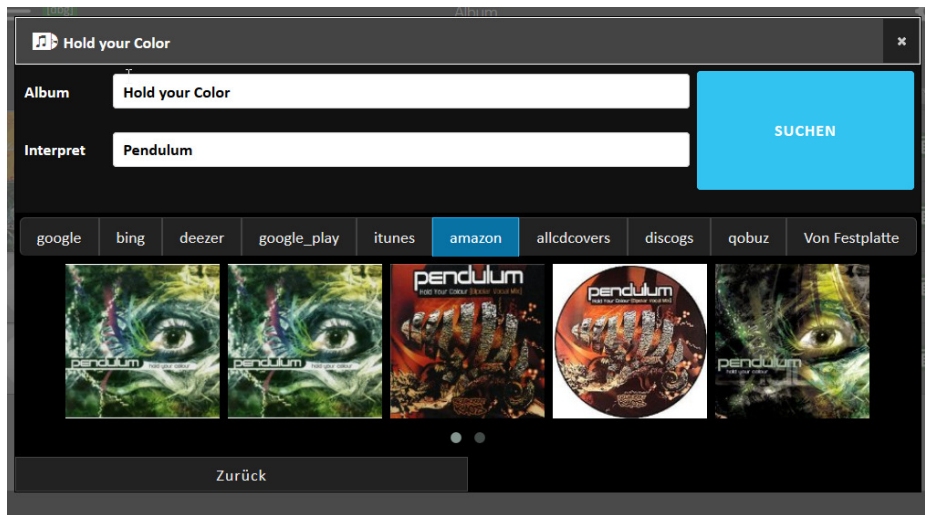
Album

Hold your Color

×

Album
Hold your Color

Interpret
Pendulum

SUCHEN

google | bing | deezer | google_play | itunes | amazon | allcdcovers | discogs | qobuz | Von Festplatte

pendulum
hold your colour

pendulum
hold your colour

pendulum
Hold Your Colour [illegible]

pendulum
Hold Your Colour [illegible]

pendulum
hold your colour

Zurück